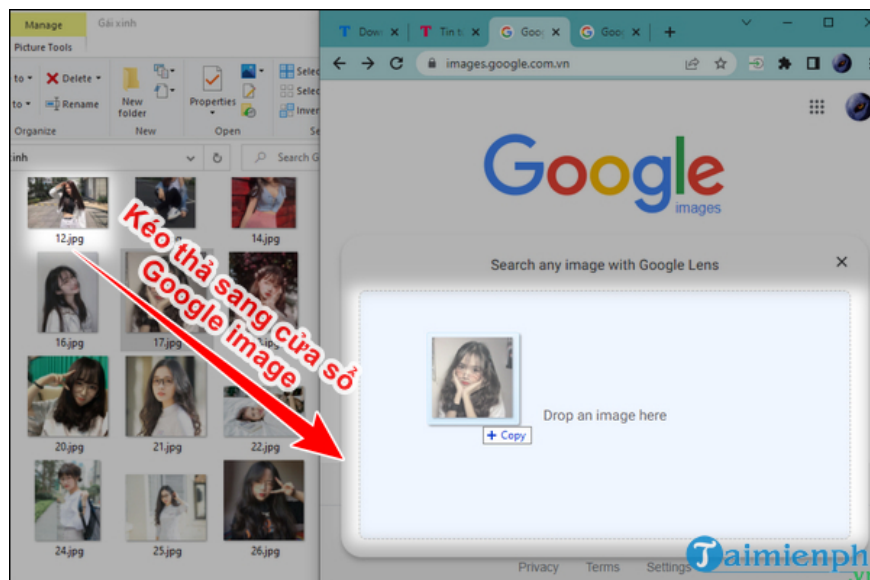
Manage
Gái xinh
Picture Tools
to
Delete
to
Rename
Organize
New folder
New
Properties
Open
Selec
Selec
Inver
inh
Search G
12.jpg
14.jpg
16.jpg
17.jpg
20.jpg
21.jpg
22.jpg
24.jpg
25.jpg
26.jpg

Kéo thả sang cửa sổ Google image

T Dow
T Tin t
G Goo
G Goo
images.google.com.vn
Google
images
Search any image with Google Lens
Drop an image here
+ Copy
Privacy
Terms
Settings
Taimienph